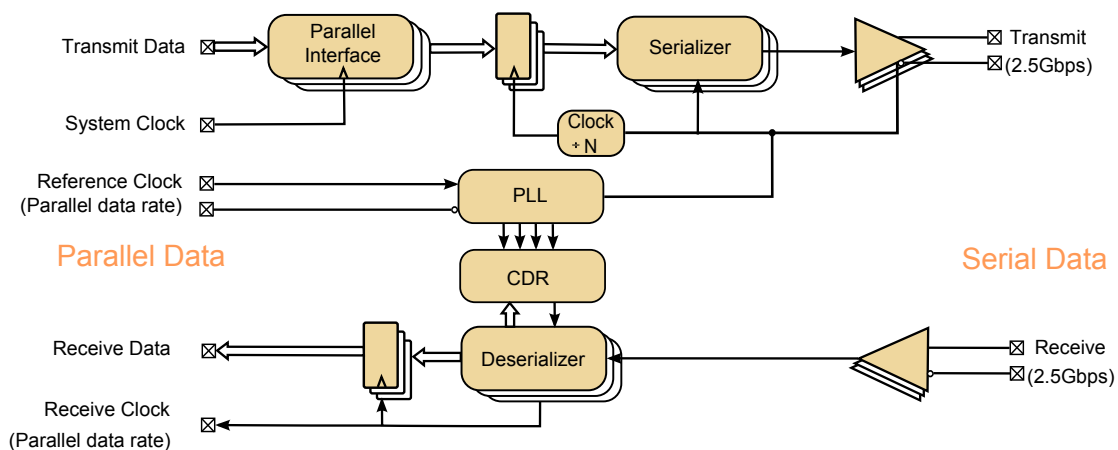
Transmit Data

System Clock

Reference Clock
(Parallel data rate)

Parallel Interface

Serializer

Clock
÷ N

Transmit
(2.5Gbps)

PLL

Parallel Data

Serial Data

CDR

Receive Data

Receive Clock
(Parallel data rate)

Deserializer

Receive
(2.5Gbps)